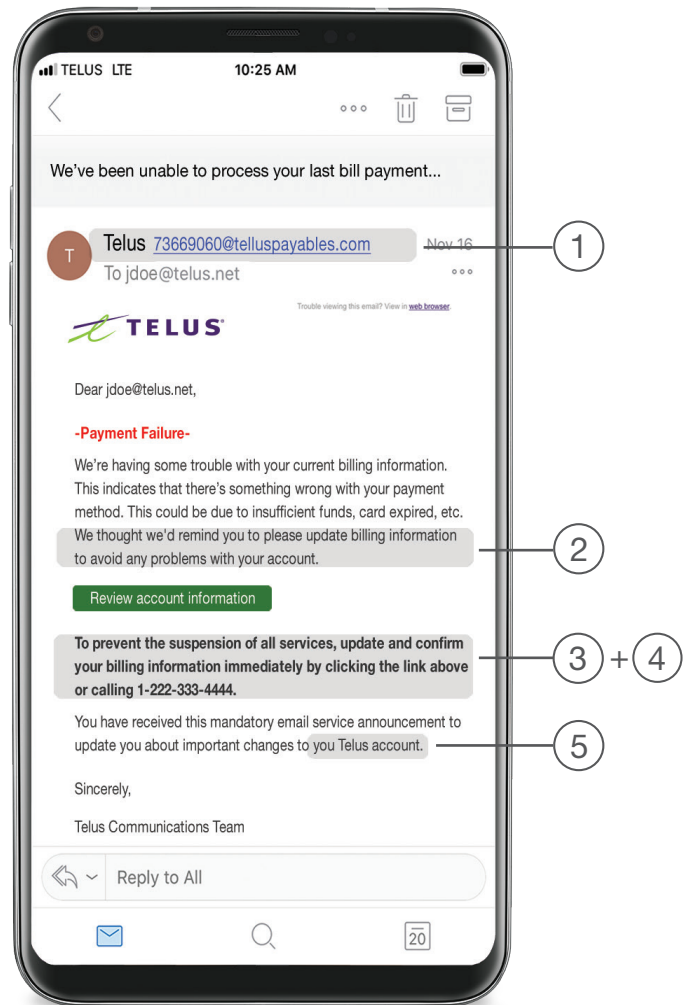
TELUS LTE 10:25 AM

We've been unable to process your last bill payment...

T Telus 73669060@teluspayables.com Nov 16
To jdoe@telus.net

1

Trouble viewing this email? View in web browser.

TELUS

Dear jdoe@telus.net,

-Payment Failure-

We're having some trouble with your current billing information. This indicates that there's something wrong with your payment method. This could be due to insufficient funds, card expired, etc. We thought we'd remind you to please update billing information to avoid any problems with your account.

2

Review account information

To prevent the suspension of all services, update and confirm your billing information immediately by clicking the link above or calling 1-222-333-4444.

3 + 4

You have received this mandatory email service announcement to update you about important changes to you Telus account.

5

Sincerely,

Telus Communications Team

Reply to All

20